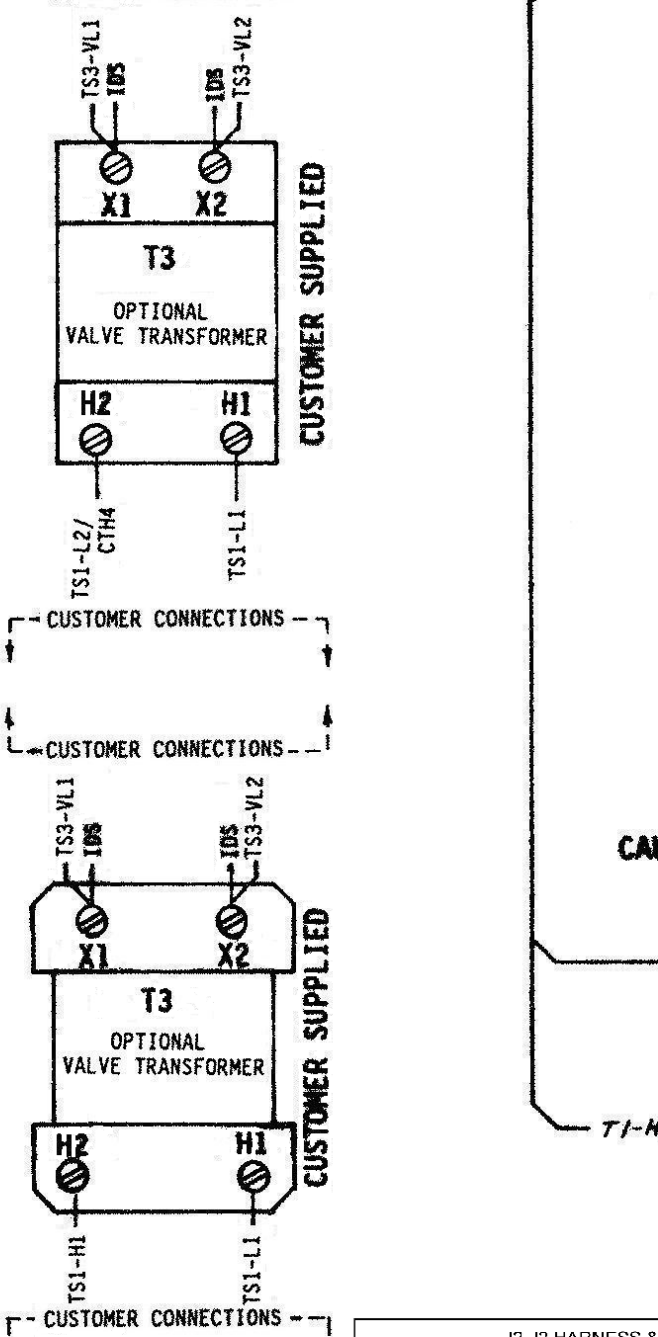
TS3-VL1
IDS
IDS
TS3-VL2
X1
X2
T3
OPTIONAL
VALVE TRANSFORMER
H2
H1
CUSTOMER SUPPLIED
TS1-L2/
CTH4
TS1-L1
CUSTOMER CONNECTIONS
CUSTOMER CONNECTIONS
TS3-VL1
IDS
IDS
TS3-VL2
X1
X2
T3
OPTIONAL
VALVE TRANSFORMER
H2
H1
CUSTOMER SUPPLIED
TS1-H1
TS1-L1
CUSTOMER CONNECTIONS
CA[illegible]
T1-H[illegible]
J2, J3 HARNESS &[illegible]